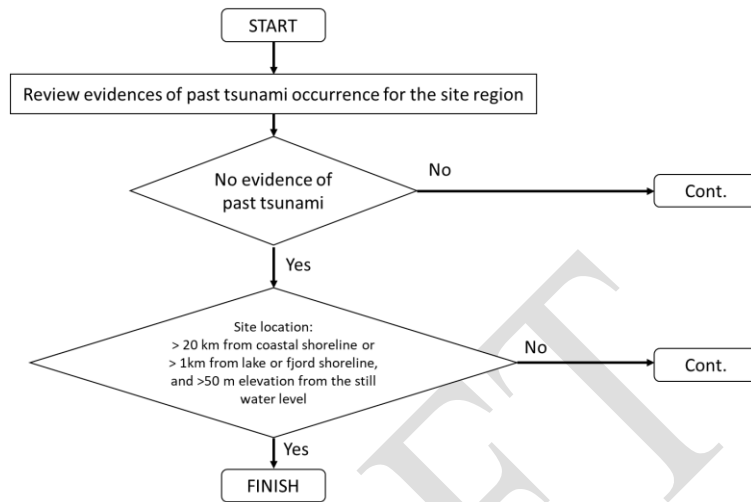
START

Review evidences of past tsunami occurrence for the site region

No evidence of past tsunami

No

Cont.

Yes

Site location:
> 20 km from coastal shoreline or
> 1km from lake or fjord shoreline,
and >50 m elevation from the still water level

No

Cont.

Yes

FINISH